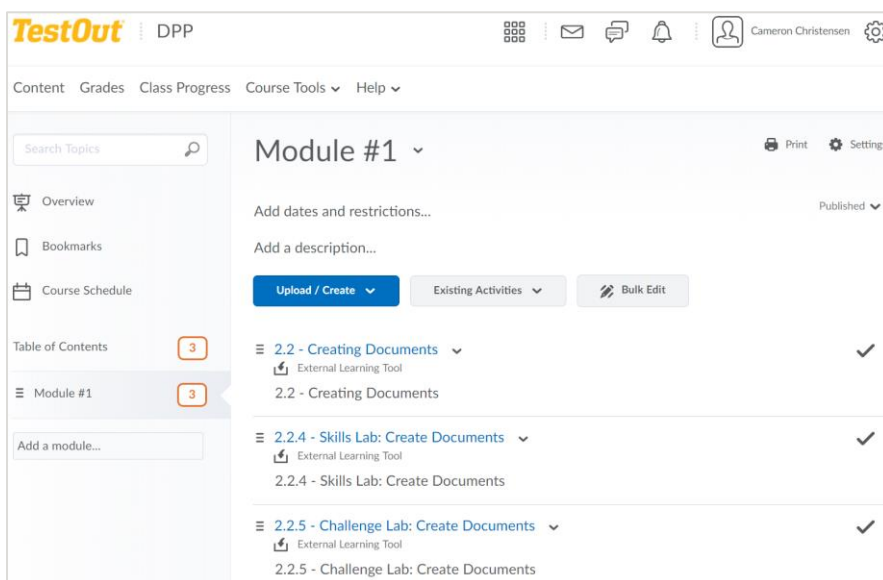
TestOut DPP

Cameron Christensen

Content Grades Class Progress Course Tools Help

Search Topics

Overview

Bookmarks

Course Schedule

Table of Contents 3

Module #1 3

Add a module...

Module #1

Print Setting

Add dates and restrictions...

Published

Add a description...

Upload / Create

Existing Activities

Bulk Edit

2.2 - Creating Documents
External Learning Tool
2.2 - Creating Documents

2.2.4 - Skills Lab: Create Documents
External Learning Tool
2.2.4 - Skills Lab: Create Documents

2.2.5 - Challenge Lab: Create Documents
External Learning Tool
2.2.5 - Challenge Lab: Create Documents